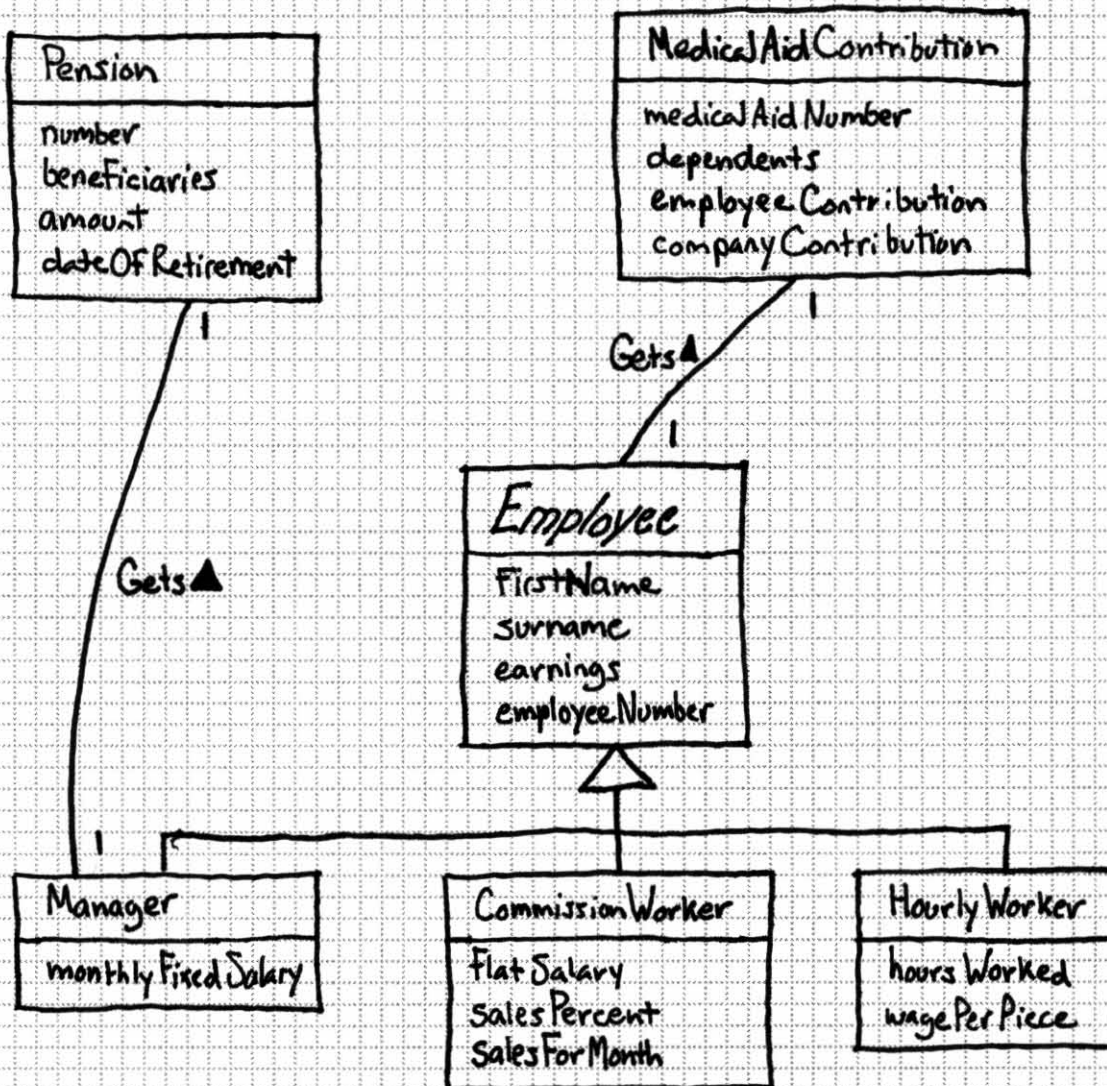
Pension

number
beneficiaries
amount
dateOfRetirement

MedicalAidContribution

medicalAidNumber
dependents
employeeContribution
companyContribution

1

Gets ▲

1

1

Gets ▲

Employee

FirstName
surname
earnings
employeeNumber

1

Manager

monthlyFixedSalary

CommissionWorker

FlatSalary
SalesPercent
SalesForMonth

HourlyWorker

hoursWorked
wagePerPiece